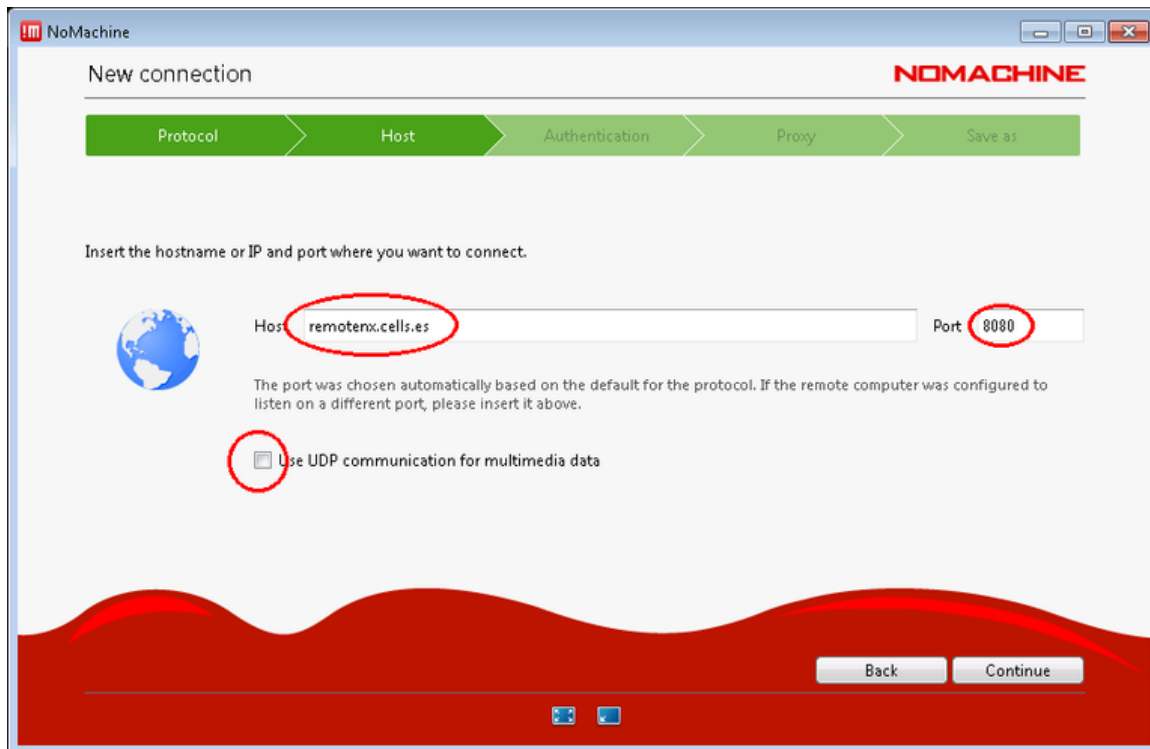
NoMachine

New connection

NOMACHINE

Protocol
Host
Authentication
Proxy
Save as

Insert the hostname or IP and port where you want to connect.

Host remotenx.cells.es

Port 8080

The port was chosen automatically based on the default for the protocol. If the remote computer was configured to listen on a different port, please insert it above.

Use UDP communication for multimedia data

Back
Continue